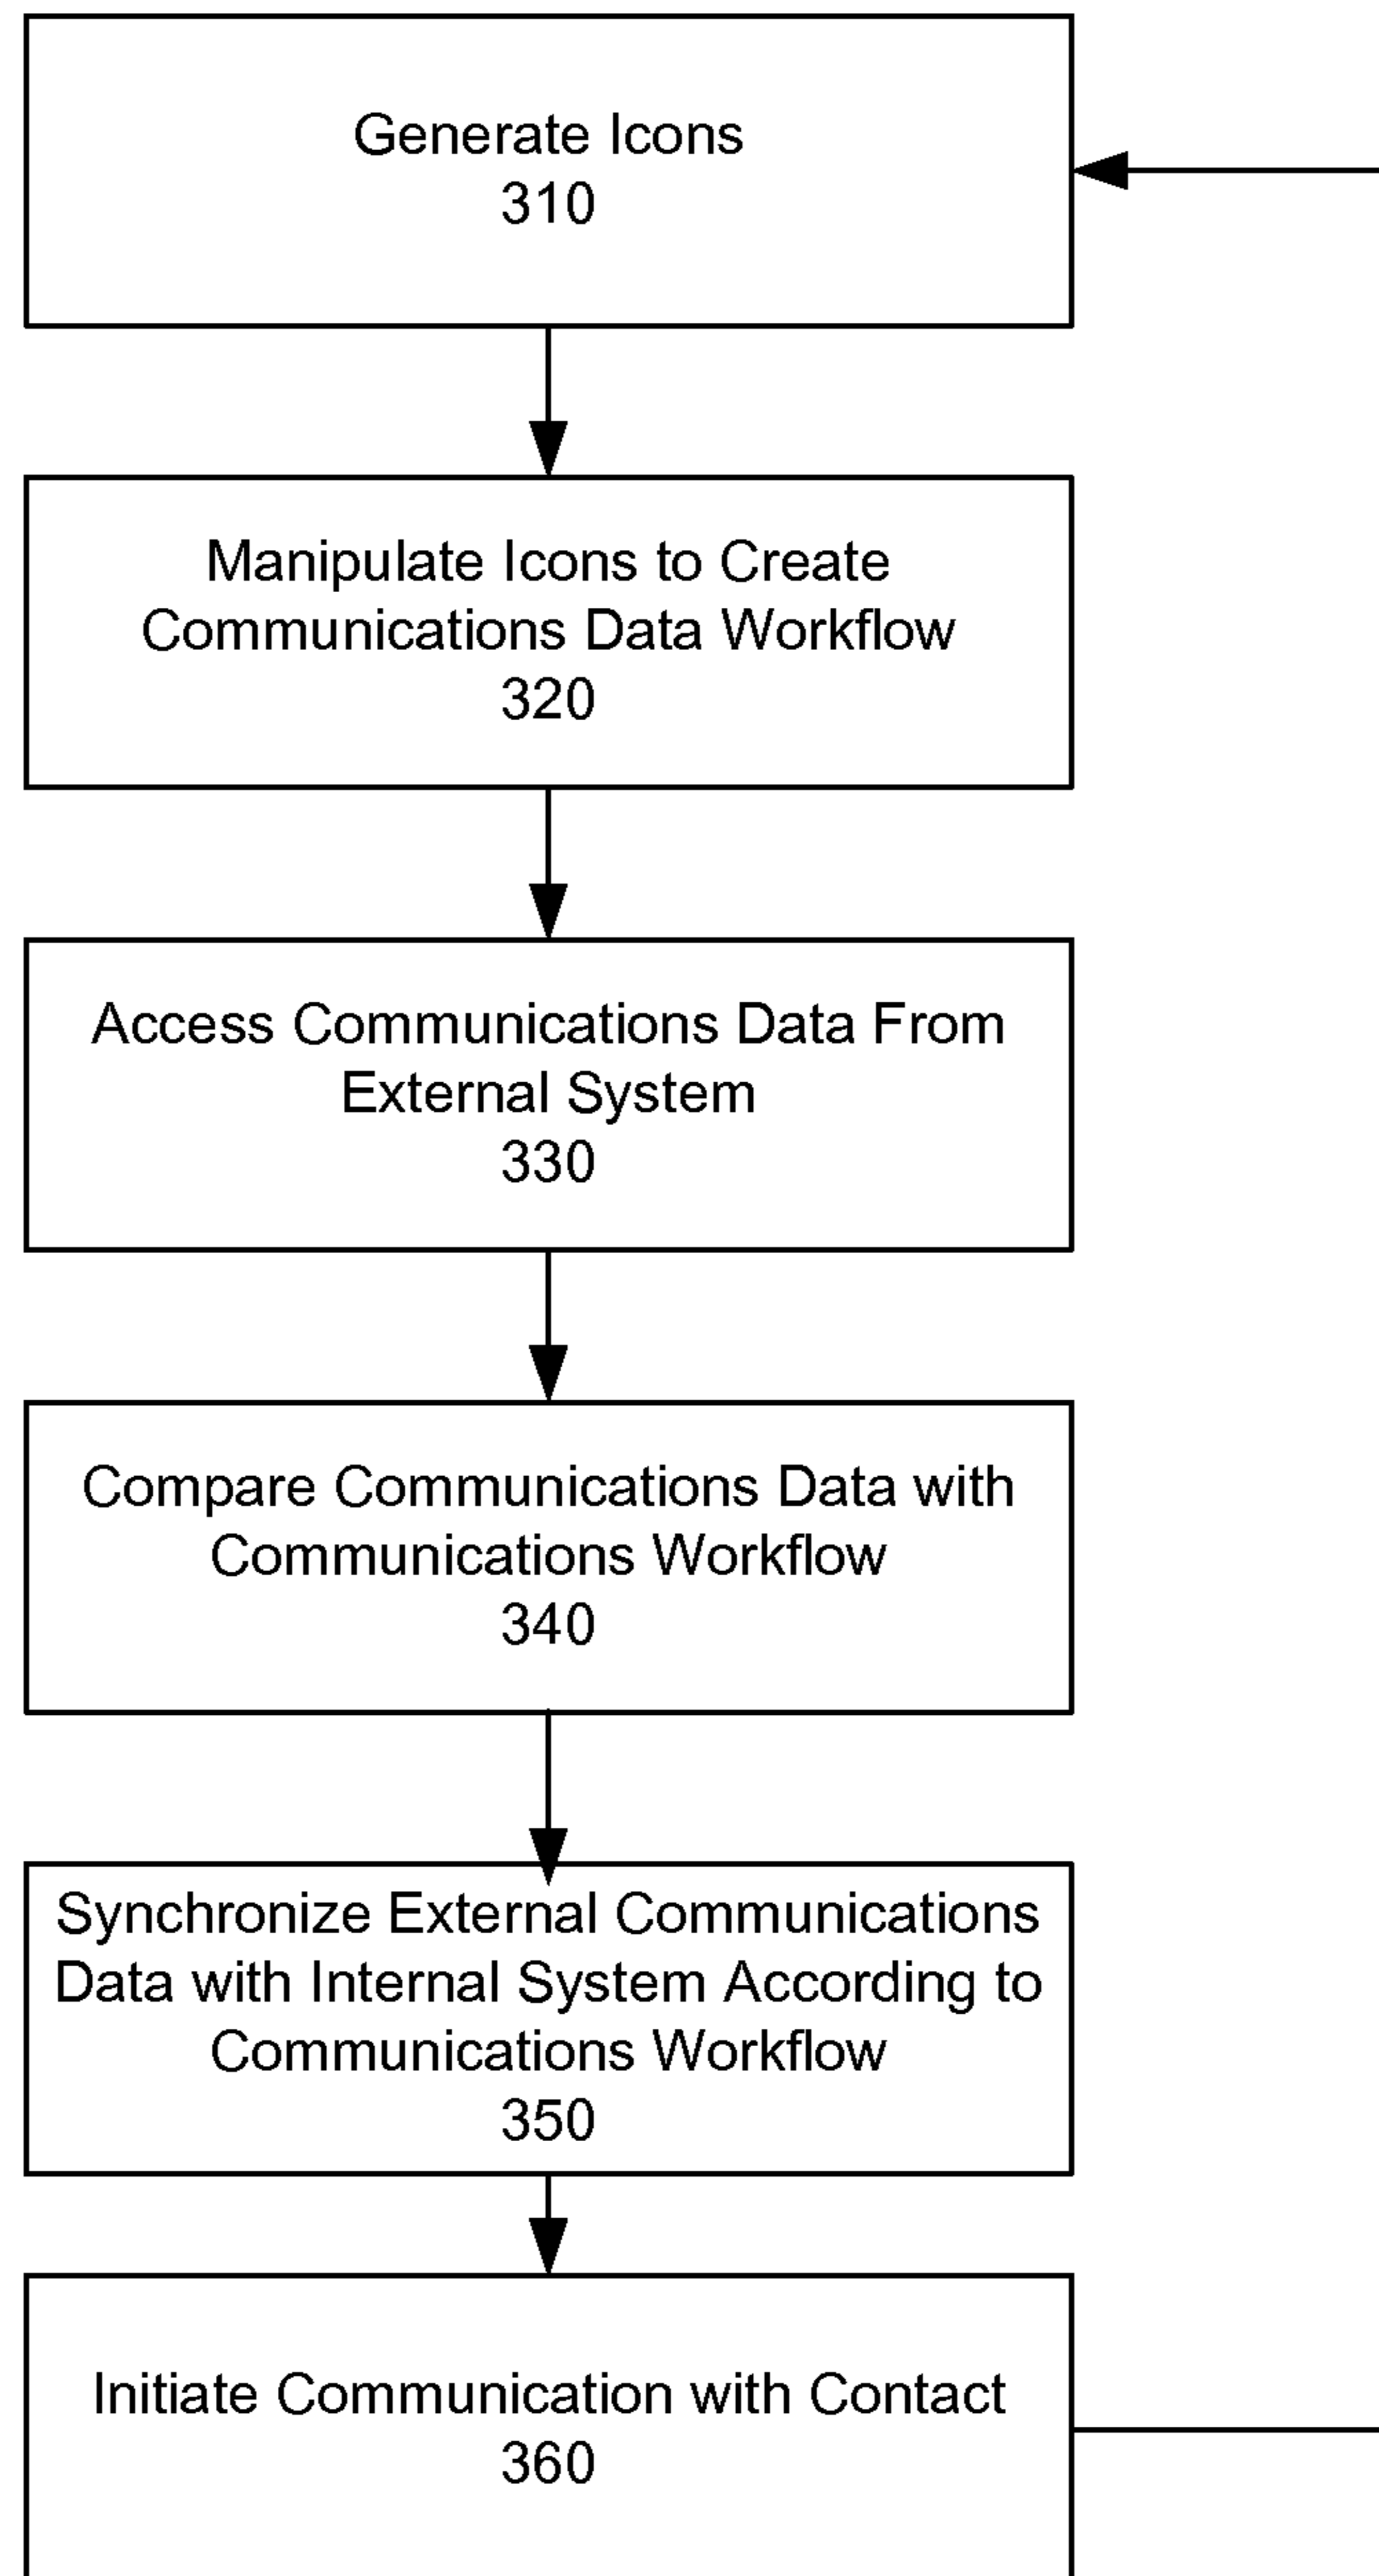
Generate Icons
310

Manipulate Icons to Create Communications Data Workflow
320

Access Communications Data From External System
330

Compare Communications Data with Communications Workflow
340

Synchronize External Communications Data with Internal System According to Communications Workflow
350

Initiate Communication with Contact
360